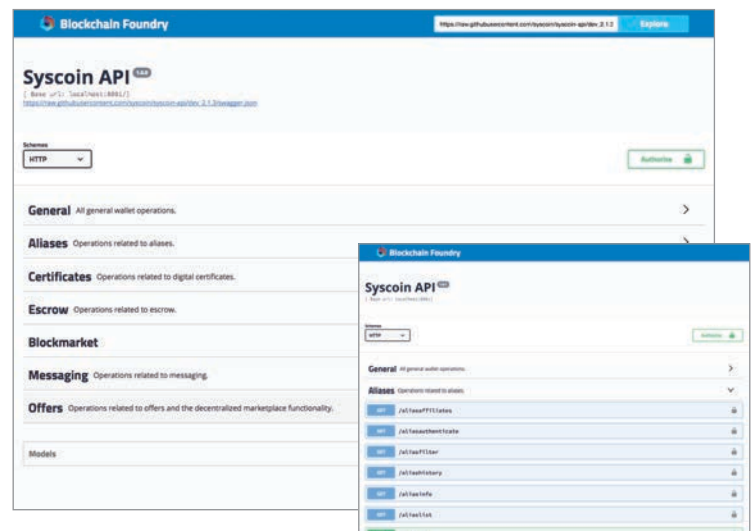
Blockchain Foundry

https://raw.githubusercontent.com/syscoin/syscoin-api/dev_2.1.2

Explore

Syscoin API 1.0.0

[ Base url: localhost:8001/ ]

https://raw.githubusercontent.com/syscoin/syscoin-api/dev_2.1.2/swagger.json

Schemes

HTTP

Authorize

General All general wallet operations.

Aliases Operations related to aliases.

Certificates Operations related to digital certificates.

Escrow Operations related to escrow.

Blockmarket

Messaging Operations related to messaging.

Offers Operations related to offers and the decentralized marketplace functionality.

Models

Blockchain Foundry

Syscoin API 1.0.0

[ Base url: localhost:8001/ ]

Schemes

HTTP

Authorize

General All general wallet operations.

Aliases Operations related to aliases.

GET /aliasaffiliates

GET /aliasauthenticate

GET /aliasfilter

GET /aliashistory

GET /aliasinfo

GET /aliaslist